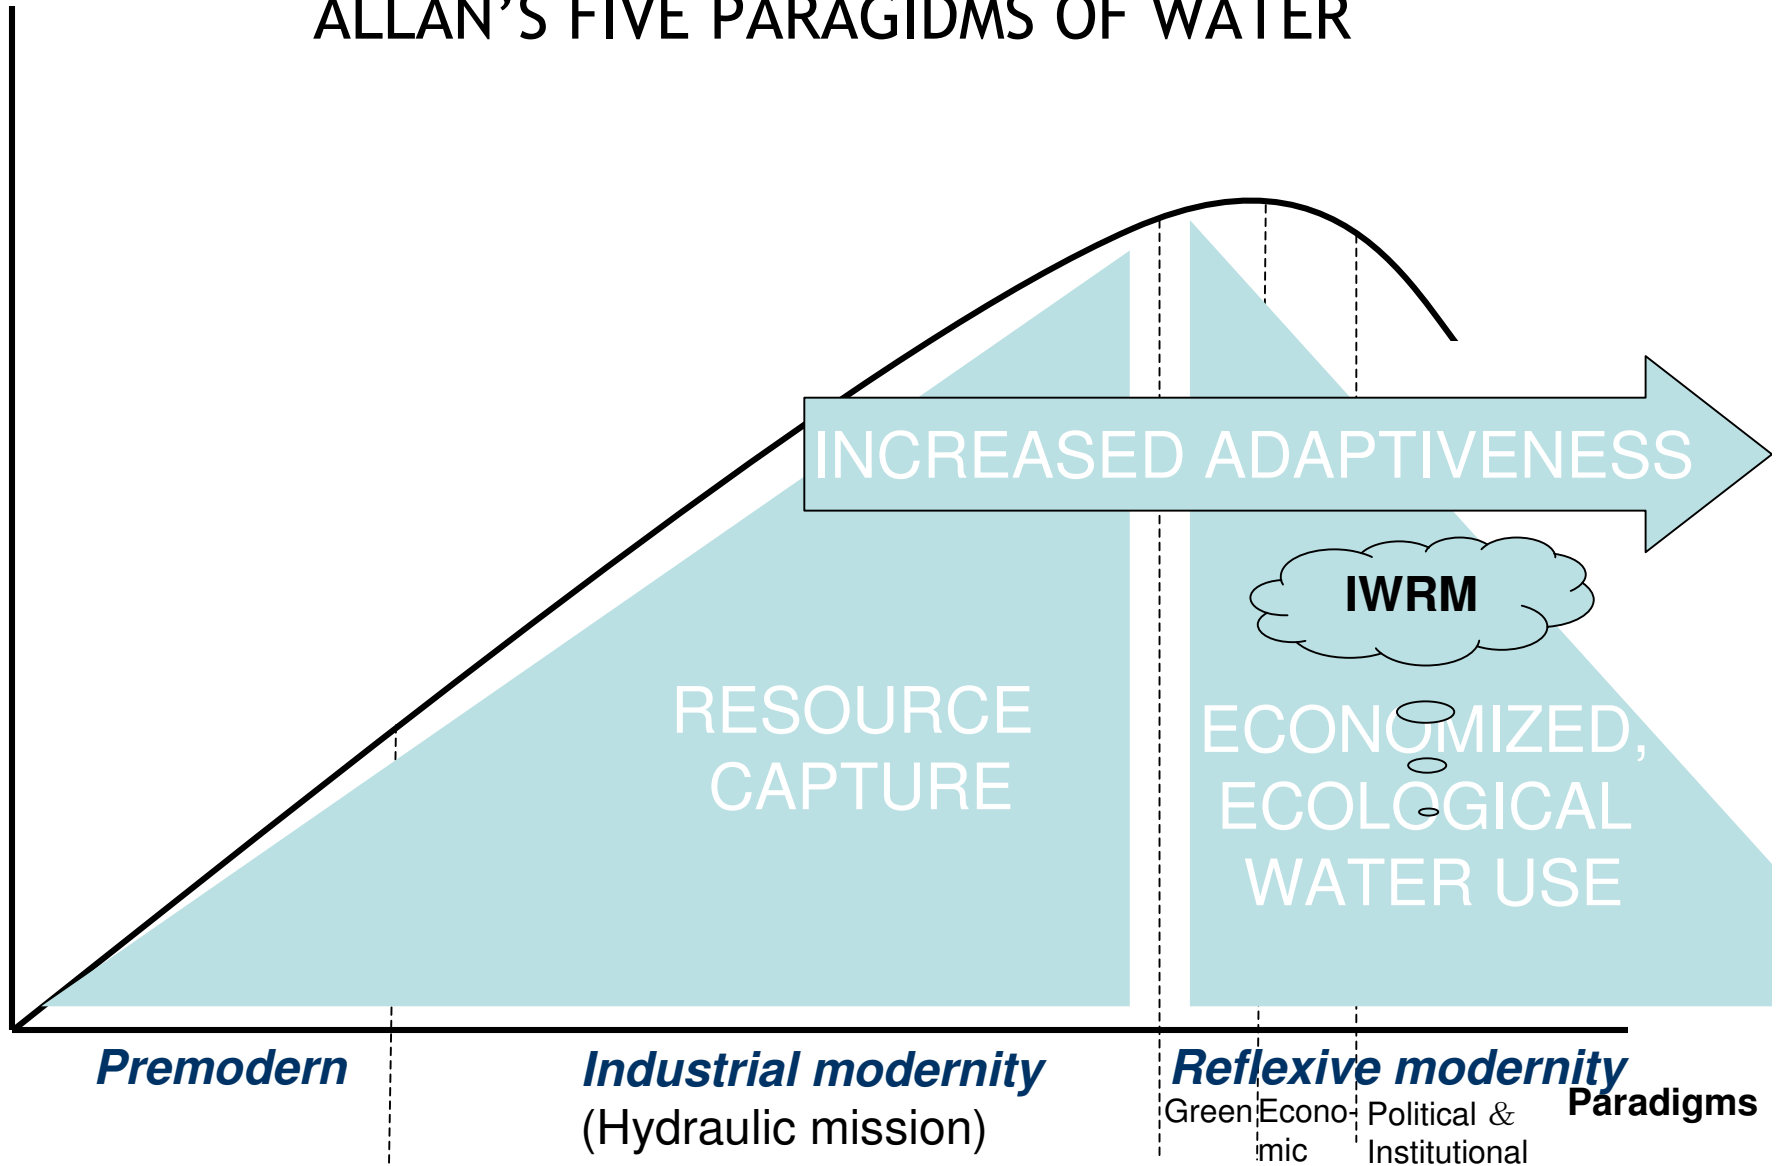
ALLAN'S FIVE PARAGIDMS OF WATER

INCREASED ADAPTIVENESS

IWRM

RESOURCE CAPTURE

ECONOMIZED, ECOLOGICAL WATER USE

Premodern

Industrial modernity
(Hydraulic mission)

Reflexive modernity

Green

Economic

Political & Institutional

Paradigms